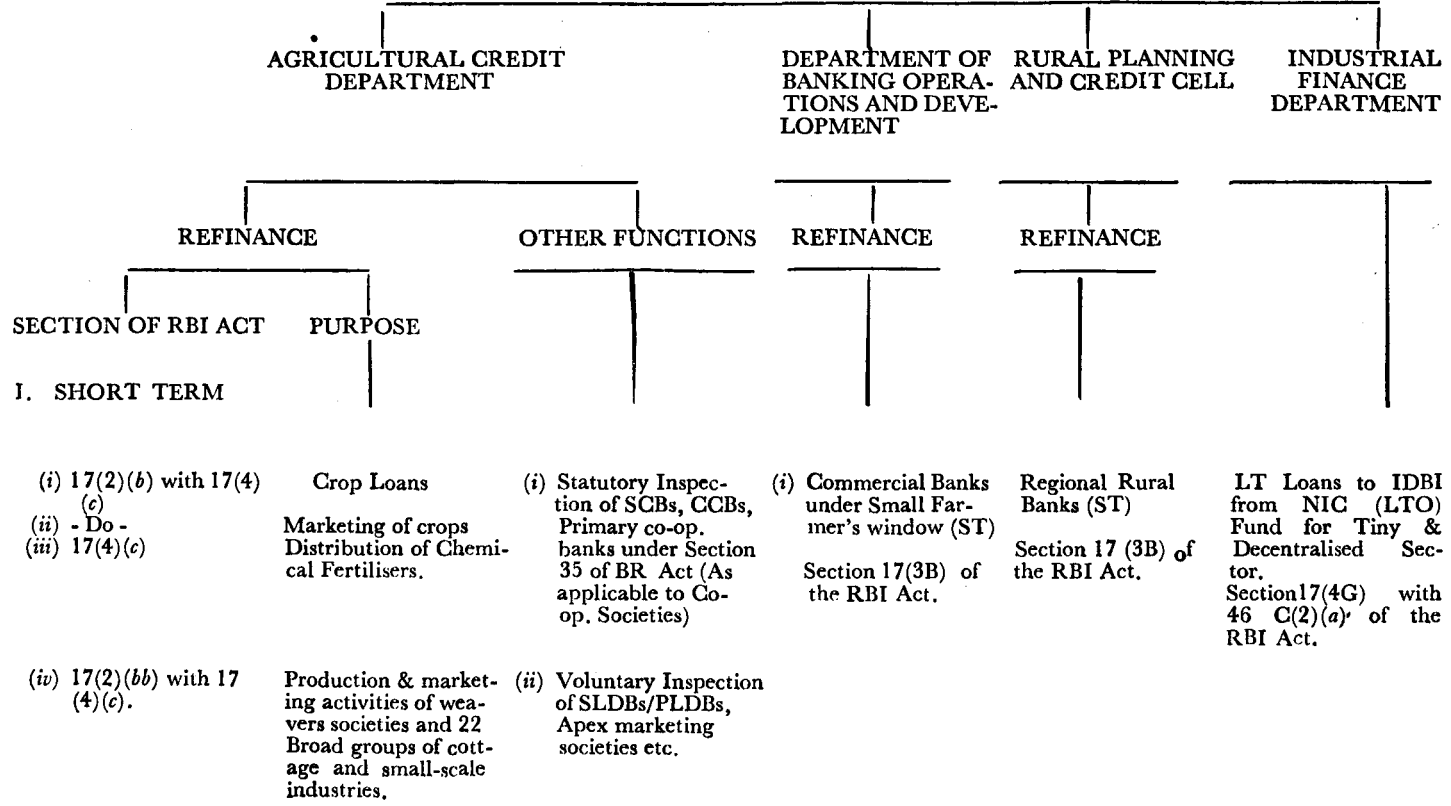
AGRICULTURAL CREDIT DEPARTMENT

DEPARTMENT OF BANKING OPERATIONS AND DEVELOPMENT

RURAL PLANNING AND CREDIT CELL

INDUSTRIAL FINANCE DEPARTMENT

REFINANCE

OTHER FUNCTIONS

REFINANCE

REFINANCE

SECTION OF RBI ACT

PURPOSE

I. SHORT TERM

(i) 17(2)(b) with 17(4)(c)
(ii) - Do -
(iii) 17(4)(c)

Crop Loans

Marketing of crops
Distribution of Chemical Fertilisers.

(iv) 17(2)(bb) with 17 (4)(c).

Production & marketing activities of weavers societies and 22 Broad groups of cottage and small-scale industries.

(i) Statutory Inspection of SCBs, CCBs, Primary co-op. banks under Section 35 of BR Act (As applicable to Co-op. Societies)

(ii) Voluntary Inspection of SLDBs/PLDBs, Apex marketing societies etc.

(i) Commercial Banks under Small Farmer's window (ST)

Section 17(3B) of the RBI Act.

Regional Rural Banks (ST)

Section 17 (3B) of the RBI Act.

LT Loans to IDBI from NIC (LTO) Fund for Tiny & Decentralised Sector.
Section17(4G) with 46 C(2)(a) of the RBI Act.